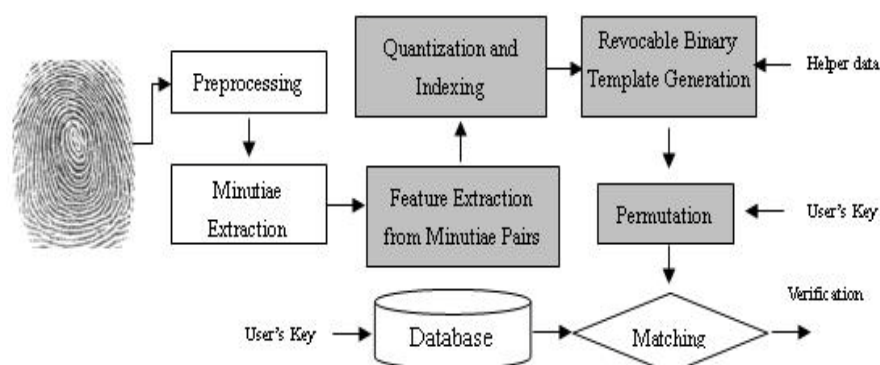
Preprocessing

Minutiae Extraction

Quantization and Indexing

Feature Extraction from Minutiae Pairs

Revocable Binary Template Generation

Helper data

Permutation

User's Key

User's Key

Database

Matching

Verification